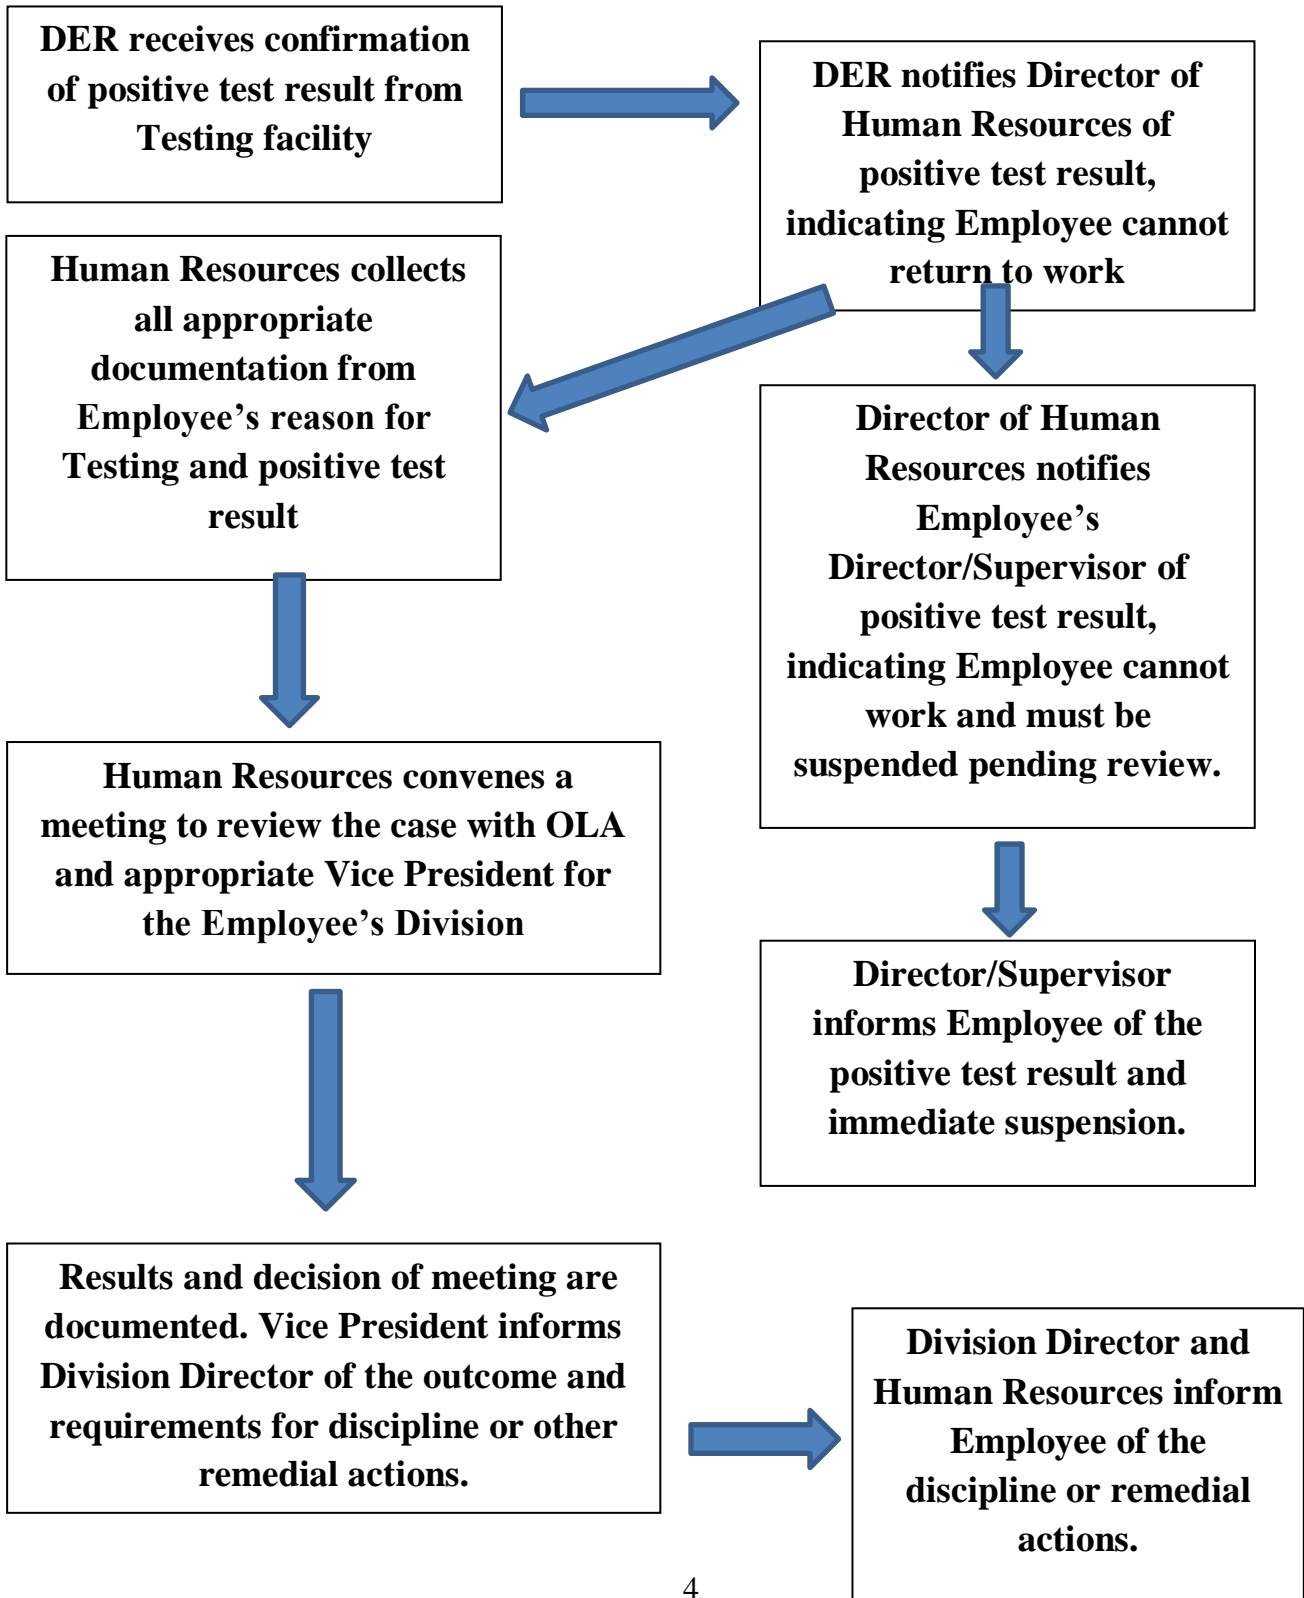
DER receives confirmation of positive test result from Testing facility

DER notifies Director of Human Resources of positive test result, indicating Employee cannot return to work

Human Resources collects all appropriate documentation from Employee’s reason for Testing and positive test result

Director of Human Resources notifies Employee’s Director/Supervisor of positive test result, indicating Employee cannot work and must be suspended pending review.

Human Resources convenes a meeting to review the case with OLA and appropriate Vice President for the Employee’s Division

Director/Supervisor informs Employee of the positive test result and immediate suspension.

Results and decision of meeting are documented. Vice President informs Division Director of the outcome and requirements for discipline or other remedial actions.

Division Director and Human Resources inform Employee of the discipline or remedial actions.

4